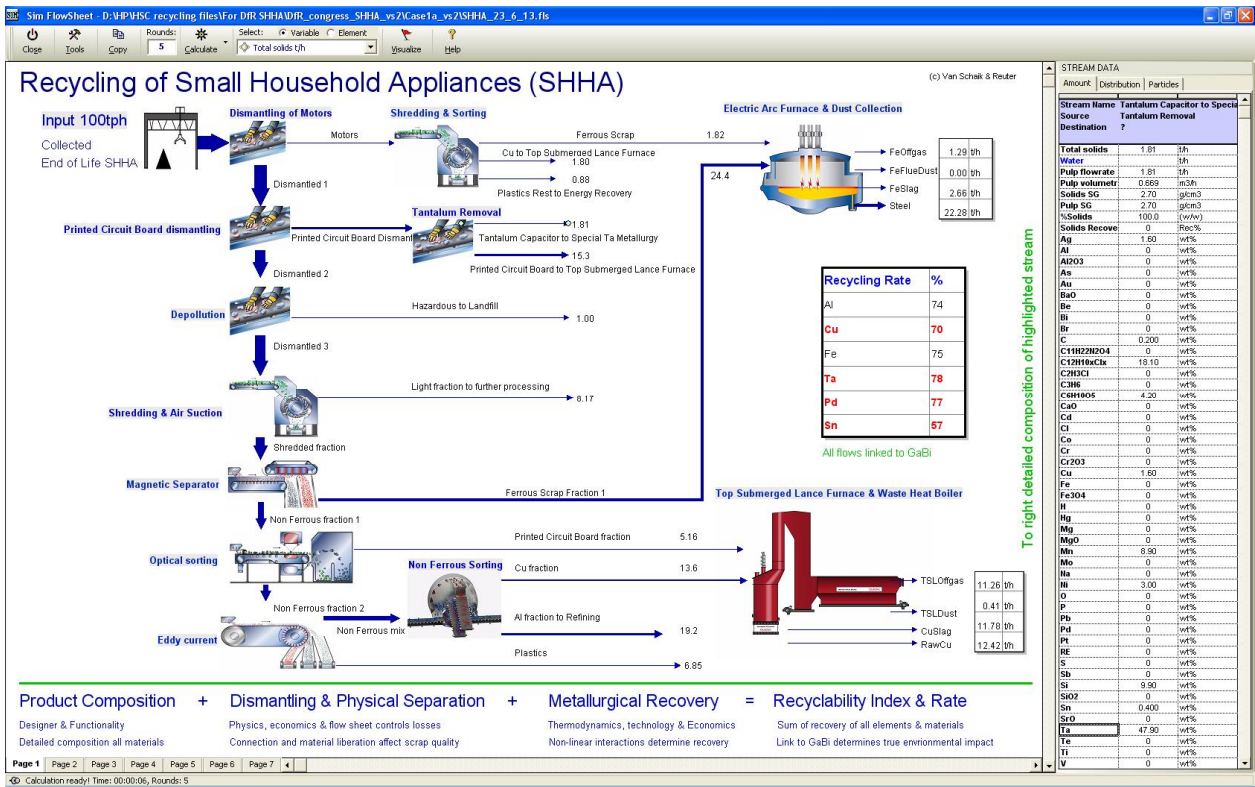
Sim FlowSheet - D:\HP\HSC recycling files\For DfR SHHA\DfR_congress_SHHA_vs2\Case1a_vs2\SHHA_23_6_13.fls

Close Tools Copy Rounds: 5 Calculate Select: Variable Element Total solids t/h Visualize Help

Recycling of Small Household Appliances (SHHA)

(c) Van Schaik & Reuter

Input 100tph
Collected
End of Life SHHA

Dismantling of Motors
Motors
Shredding & Sorting
Ferrous Scrap 1.82
Cu to Top Submerged Lance Furnace 1.80
0.88
Plastics Rest to Energy Recovery
Electric Arc Furnace & Dust Collection
24.4
FeOffgas 1.29 t/h
FeFlueDust 0.00 t/h
FeSlag 2.66 t/h
Steel 22.28 t/h

Dismantled 1
Printed Circuit Board dismantling
Printed Circuit Board Dismant
Tantalum Removal
1.81
Tantalum Capacitor to Special Ta Metallurgy
15.3
Printed Circuit Board to Top Submerged Lance Furnace
Dismantled 2
Depollution
Hazardous to Landfill 1.00
Dismantled 3
Light fraction to further processing 8.17
Shredding & Air Suction
Shredded fraction
Magnetic Separator
Ferrous Scrap Fraction 1
Non Ferrous fraction 1
Optical sorting
Printed Circuit Board fraction 5.16
Non Ferrous Sorting
Cu fraction 13.6
Non Ferrous fraction 2
Non Ferrous mix
Al fraction to Refining 19.2
Eddy current
Plastics 6.85
Top Submerged Lance Furnace & Waste Heat Boiler
TSLOffgas 11.26 t/h
TSLDust 0.41 t/h
CuSlag 11.78 t/h
RawCu 12.42 t/h

| Recycling Rate | % |
|---|---|
| Al | 74 |
| Cu | 70 |
| Fe | 75 |
| Ta | 78 |
| Pd | 77 |
| Sn | 57 |

All flows linked to GaBi

To right detailed composition of highlighted stream

Product Composition + Dismantling & Physical Separation + Metallurgical Recovery = Recyclability Index & Rate
Designer & Functionality
Detailed composition all materials
Physics, economics & flow sheet controls losses
Connection and material liberation affect scrap quality
Thermodynamics, technology & Economics
Non-linear interactions determine recovery
Sum of recovery of all elements & materials
Link to GaBi determines true envrionmental impact

Page 1 Page 2 Page 3 Page 4 Page 5 Page 6 Page 7
Calculation ready! Time: 00:00:06, Rounds: 5

STREAM DATA
Amount Distribution Particles

| Stream Name | Tantalum Capacitor to Specia | |
|---|---|---|
| Source | Tantalum Removal | |
| Destination | ? | |
| Total solids | 1.81 | t/h |
| Water | | t/h |
| Pulp flowrate | 1.81 | t/h |
| Pulp volumetr | 0.669 | m3/h |
| Solids SG | 2.70 | g/cm3 |
| Pulp SG | 2.70 | g/cm3 |
| %Solids | 100.0 | (w/w) |
| Solids Recove | 0 | Rec% |
| Ag | 1.60 | wt% |
| Al | 0 | wt% |
| Al2O3 | 0 | wt% |
| As | 0 | wt% |
| Au | 0 | wt% |
| BaO | 0 | wt% |
| Be | 0 | wt% |
| Bi | 0 | wt% |
| Br | 0 | wt% |
| C | 0.200 | wt% |
| C11H22N2O4 | 0 | wt% |
| C12H10xClx | 18.10 | wt% |
| C2H3Cl | 0 | wt% |
| C3H6 | 0 | wt% |
| C6H10O5 | 4.20 | wt% |
| CaO | 0 | wt% |
| Cd | 0 | wt% |
| Cl | 0 | wt% |
| Co | 0 | wt% |
| Cr | 0 | wt% |
| Cr2O3 | 0 | wt% |
| Cu | 1.60 | wt% |
| Fe | 0 | wt% |
| Fe3O4 | 0 | wt% |
| H | 0 | wt% |
| Hg | 0 | wt% |
| Mg | 0 | wt% |
| MgO | 0 | wt% |
| Mn | 8.90 | wt% |
| Mo | 0 | wt% |
| Na | 0 | wt% |
| Ni | 3.00 | wt% |
| O | 0 | wt% |
| P | 0 | wt% |
| Pb | 0 | wt% |
| Pd | 0 | wt% |
| Pt | 0 | wt% |
| RE | 0 | wt% |
| S | 0 | wt% |
| Sb | 0 | wt% |
| Si | 9.90 | wt% |
| SiO2 | 0 | wt% |
| Sn | 0.400 | wt% |
| SrO | 0 | wt% |
| Ta | 47.90 | wt% |
| Te | 0 | wt% |
| Ti | 0 | wt% |
| V | 0 | wt% |